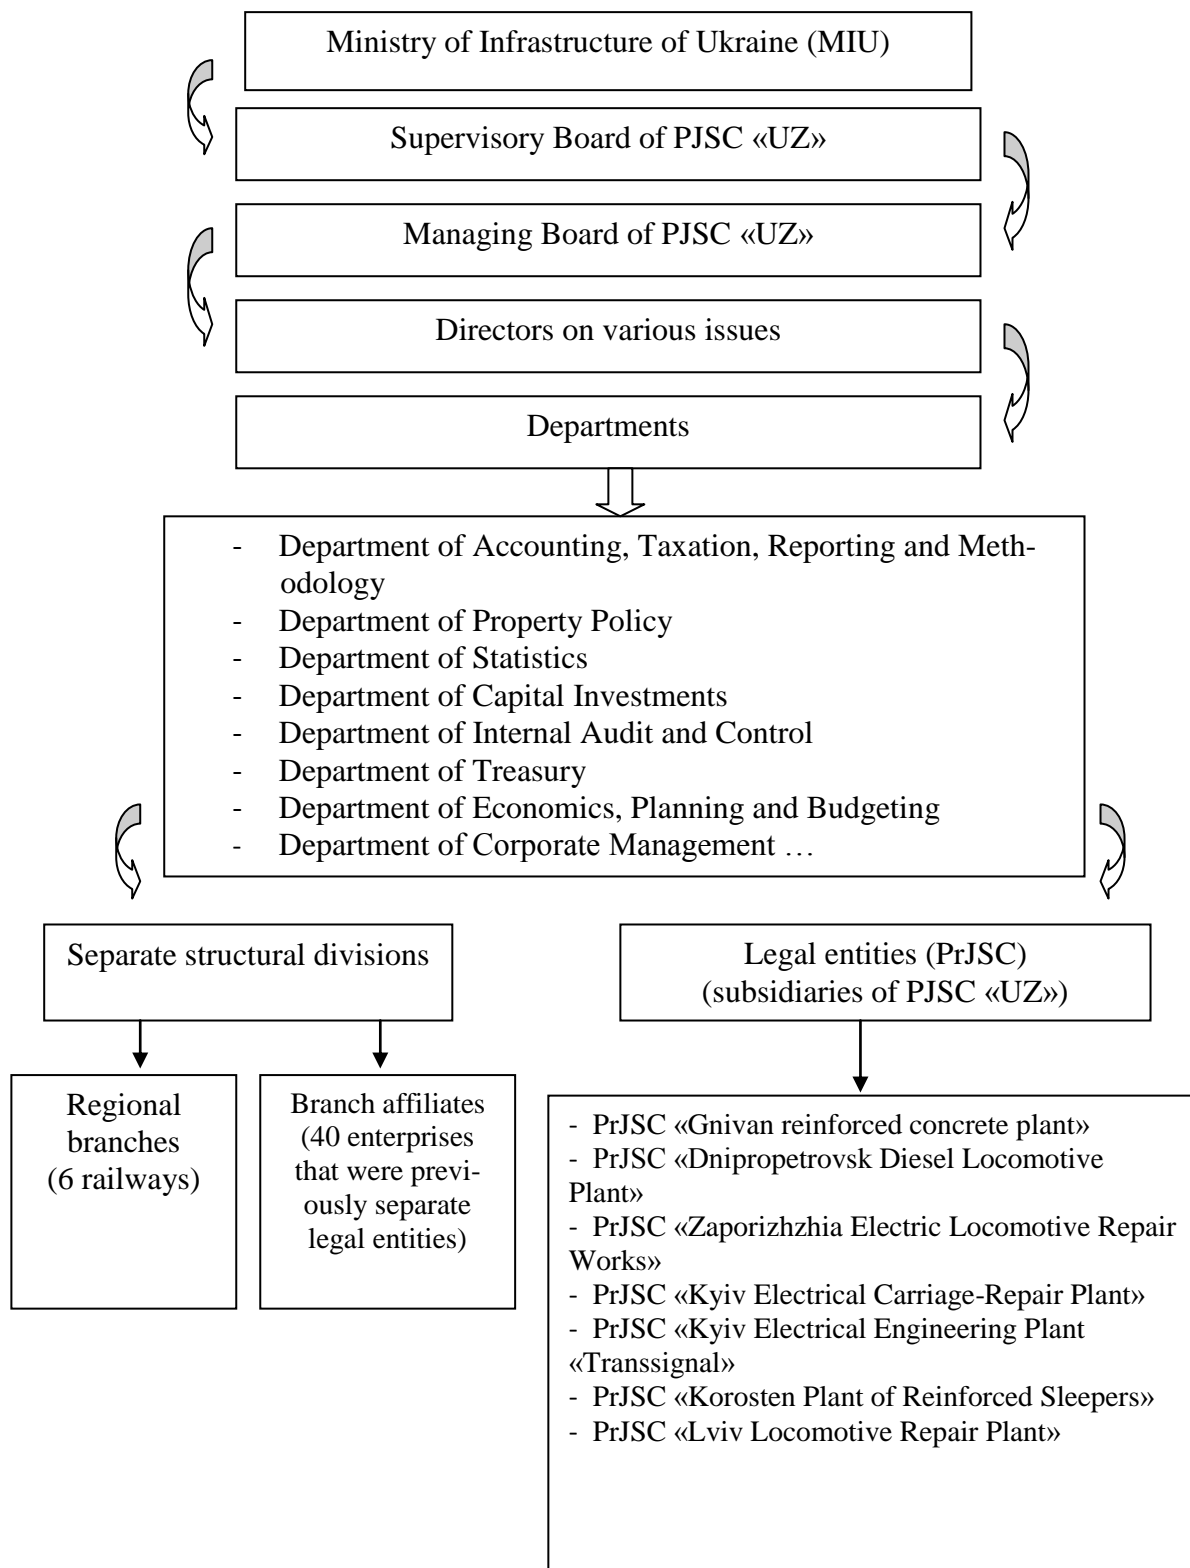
Ministry of Infrastructure of Ukraine (MIU)

Supervisory Board of PJSC «UZ»

Managing Board of PJSC «UZ»

Directors on various issues

Departments

- Department of Accounting, Taxation, Reporting and Methodology
- Department of Property Policy
- Department of Statistics
- Department of Capital Investments
- Department of Internal Audit and Control
- Department of Treasury
- Department of Economics, Planning and Budgeting
- Department of Corporate Management …

Separate structural divisions

Legal entities (PrJSC) (subsidiaries of PJSC «UZ»)

Regional branches (6 railways)

Branch affiliates (40 enterprises that were previously separate legal entities)

- PrJSC «Gnivan reinforced concrete plant»
- PrJSC «Dnipropetrovsk Diesel Locomotive Plant»
- PrJSC «Zaporizhzhia Electric Locomotive Repair Works»
- PrJSC «Kyiv Electrical Carriage-Repair Plant»
- PrJSC «Kyiv Electrical Engineering Plant «Transsignal»
- PrJSC «Korosten Plant of Reinforced Sleepers»
- PrJSC «Lviv Locomotive Repair Plant»